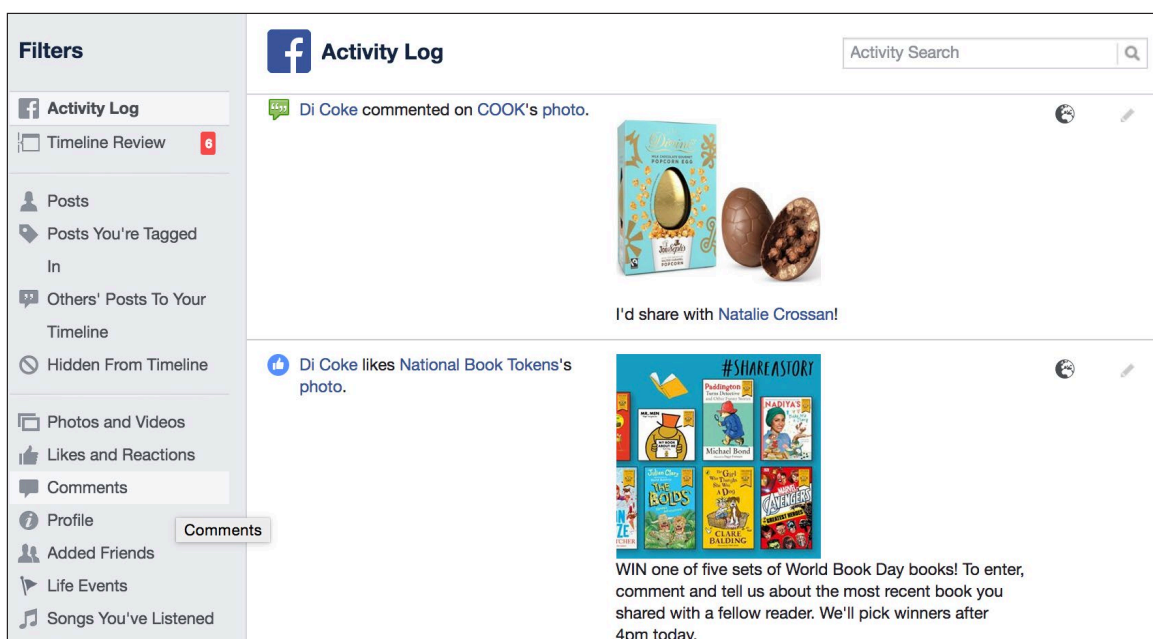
Filters

Activity Log
Timeline Review 6

Posts
Posts You're Tagged In
Others' Posts To Your Timeline
Hidden From Timeline

Photos and Videos
Likes and Reactions
Comments
Profile
Added Friends
Life Events
Songs You've Listened

Comments

Activity Log

Activity Search

Di Coke commented on COOK's photo.

Divine
Joe&Seph's
POPCORN

I'd share with Natalie Crossan!

Di Coke likes National Book Tokens's photo.

#SHAREASTORY
Paddington
Michael Bond
NADIYA'S
THE BOLDS
The Girl Who Thought She Was A Dog
CLARE BALDING
AVENGERS

WIN one of five sets of World Book Day books! To enter, comment and tell us about the most recent book you shared with a fellow reader. We'll pick winners after 4pm today.